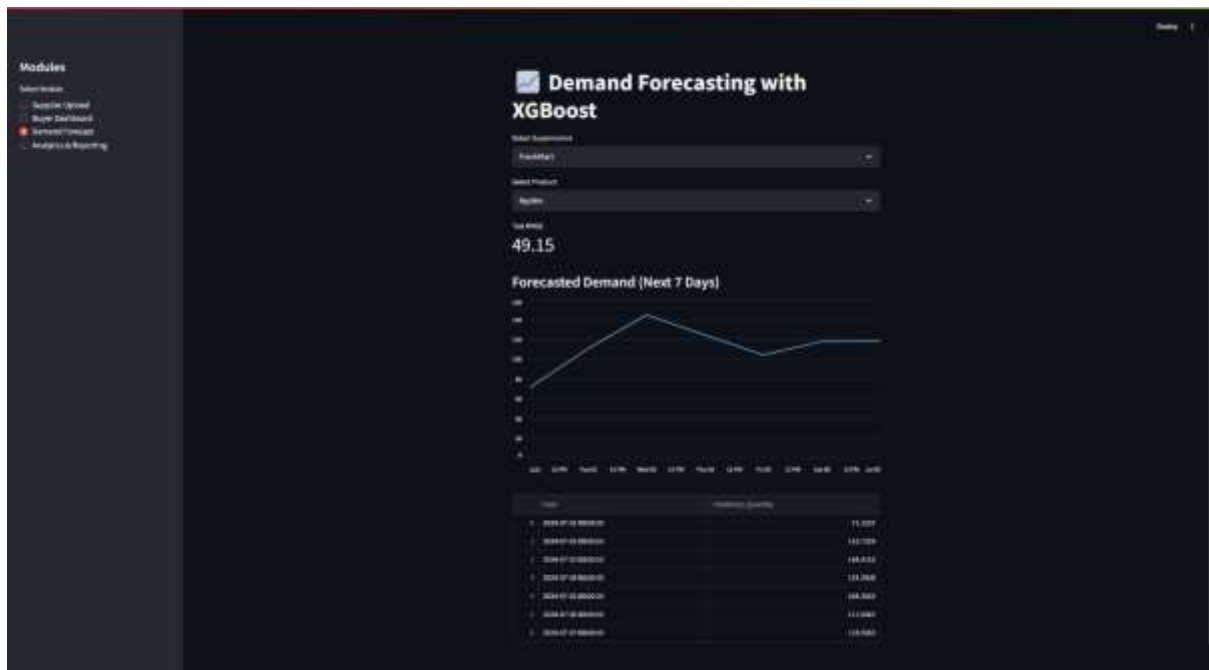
Deploy ⋮

Modules

Select Module

Supplier Upload

Buyer Dashboard

Demand Forecast

Analytics & Reporting

Demand Forecasting with XGBoost

Select Supermarket

FreshMart

Select Product

Apples

Test RMSE

49.15

Forecasted Demand (Next 7 Days)

| | Date | Predicted Quantity |
|---|---|---|
| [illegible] | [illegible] | 71.2207 |
| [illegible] | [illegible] | 112.7209 |
| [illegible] | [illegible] | 146.4153 |
| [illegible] | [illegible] | 125.2908 |
| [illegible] | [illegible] | 104.3643 |
| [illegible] | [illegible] | 117.0967 |
| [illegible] | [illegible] | 119.0083 |